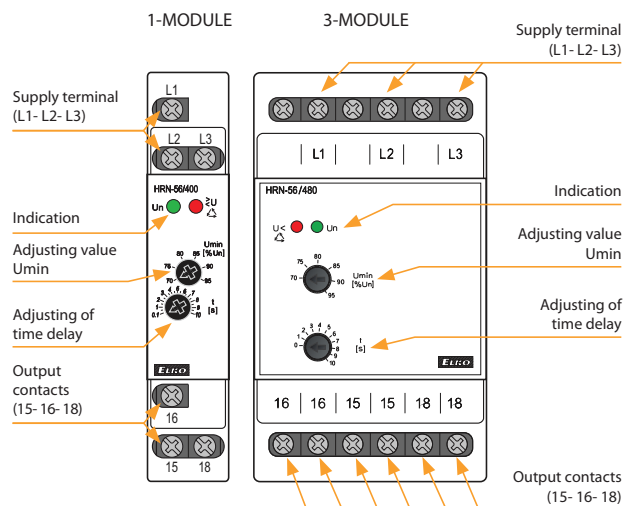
1-MODULE

3-MODULE

Supply terminal (L1- L2- L3)

Supply terminal (L1- L2- L3)

L1

L2 L3

HRN-56/400

Un

ΣU

Indication

Adjusting value Umin

Umin [%Un]

75 80 85 90 95

Adjusting of time delay

t [s]

0.1 1 2 3 4 5 6 7 8 9 10

ELKO

Output contacts (15- 16- 18)

16

15 18

L1 L2 L3

HRN-56/480

U<

Un

Indication

Adjusting value Umin

Umin [%Un]

70 75 80 85 90 95

Adjusting of time delay

t [s]

0 1 2 3 4 5 6 7 8 9 10

ELKO

16 16 15 15 18 18

Output contacts (15- 16- 18)